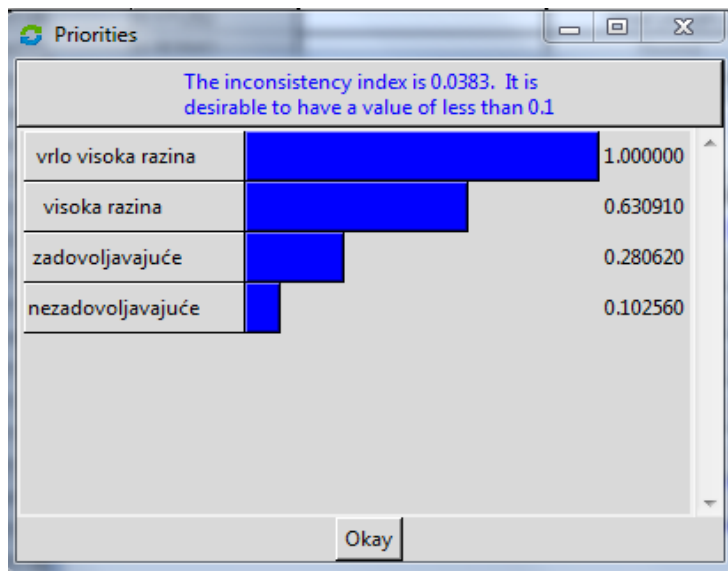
Priorities

The inconsistency index is 0.0383. It is desirable to have a value of less than 0.1

| | |
|---|---|
| vrlo visoka razina | 1.000000 |
| visoka razina | 0.630910 |
| zadovoljavajuće | 0.280620 |
| nezadovoljavajuće | 0.102560 |

Okay